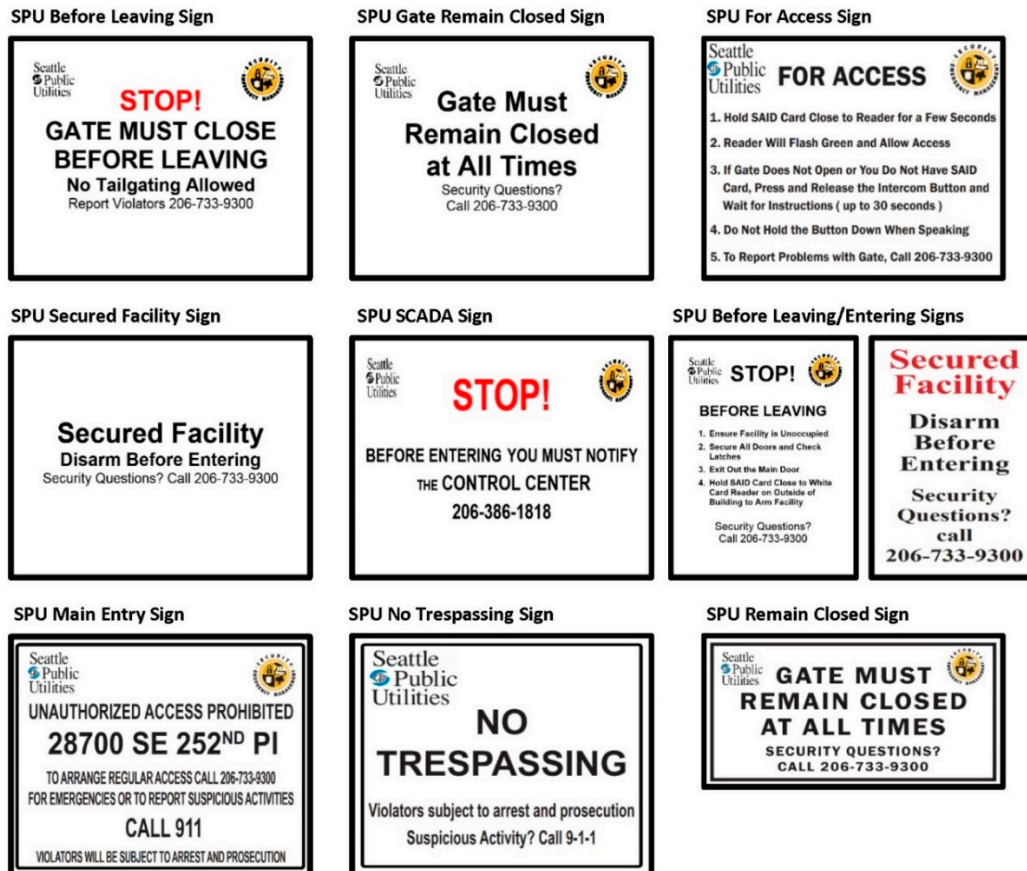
SPU Before Leaving Sign

Seattle Public Utilities

STOP!
GATE MUST CLOSE BEFORE LEAVING
No Tailgating Allowed
Report Violators 206-733-9300

SPU Gate Remain Closed Sign

Seattle Public Utilities

Gate Must Remain Closed at All Times
Security Questions?
Call 206-733-9300

SPU For Access Sign

Seattle Public Utilities FOR ACCESS

1. Hold SAID Card Close to Reader for a Few Seconds
2. Reader Will Flash Green and Allow Access
3. If Gate Does Not Open or You Do Not Have SAID Card, Press and Release the Intercom Button and Wait for Instructions ( up to 30 seconds )
4. Do Not Hold the Button Down When Speaking
5. To Report Problems with Gate, Call 206-733-9300

SPU Secured Facility Sign

Secured Facility
Disarm Before Entering
Security Questions? Call 206-733-9300

SPU SCADA Sign

Seattle Public Utilities

STOP!
BEFORE ENTERING YOU MUST NOTIFY THE CONTROL CENTER
206-386-1818

SPU Before Leaving/Entering Signs

Seattle Public Utilities STOP!

BEFORE LEAVING
1. Ensure Facility is Unoccupied
2. Secure All Doors and Check Latches
3. Exit Out the Main Door
4. Hold SAID Card Close to White Card Reader on Outside of Building to Arm Facility

Security Questions?
Call 206-733-9300

Secured Facility
Disarm Before Entering
Security Questions? call 206-733-9300

SPU Main Entry Sign

Seattle Public Utilities

UNAUTHORIZED ACCESS PROHIBITED
28700 SE 252$^{ND}$ Pl
TO ARRANGE REGULAR ACCESS CALL 206-733-9300
FOR EMERGENCIES OR TO REPORT SUSPICIOUS ACTIVITIES
CALL 911
VIOLATORS WILL BE SUBJECT TO ARREST AND PROSECUTION

SPU No Trespassing Sign

Seattle Public Utilities

NO TRESPASSING
Violators subject to arrest and prosecution
Suspicious Activity? Call 9-1-1

SPU Remain Closed Sign

Seattle Public Utilities GATE MUST REMAIN CLOSED AT ALL TIMES
SECURITY QUESTIONS?
CALL 206-733-9300